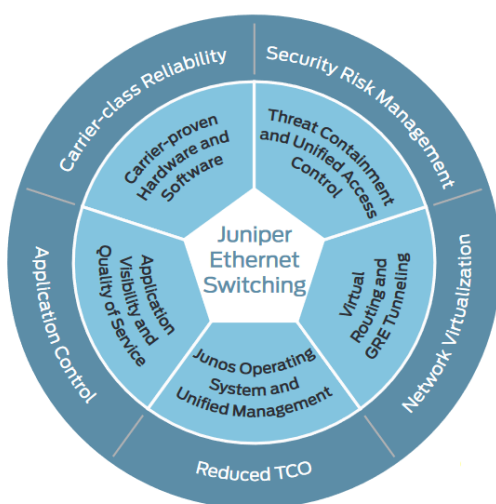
Carrier-class Reliability

Security Risk Management

Network Virtualization

Reduced TCO

Application Control

Carrier-proven Hardware and Software

Threat Containment and Unified Access Control

Virtual Routing and GRE Tunneling

Junos Operating System and Unified Management

Application Visibility and Quality of Service

Juniper Ethernet Switching